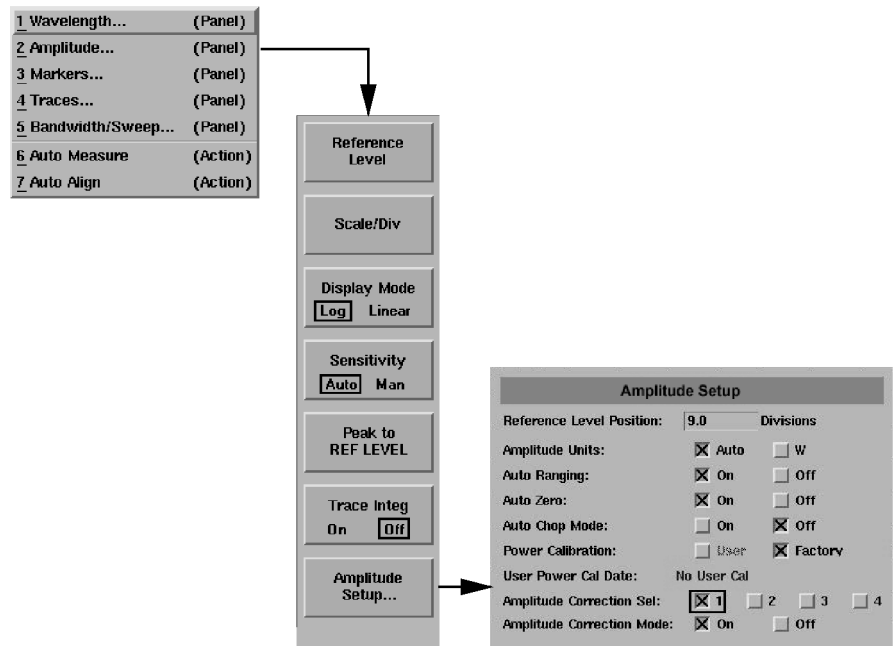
1 Wavelength... (Panel)
2 Amplitude... (Panel)
3 Markers... (Panel)
4 Traces... (Panel)
5 Bandwidth/Sweep... (Panel)
6 Auto Measure (Action)
7 Auto Align (Action)

Reference Level

Scale/Div

Display Mode
Log Linear

Sensitivity
Auto Man

Peak to REF LEVEL

Trace Integ
On Off

Amplitude Setup...

Amplitude Setup

Reference Level Position: 9.0 Divisions
Amplitude Units: Auto W
Auto Ranging: On Off
Auto Zero: On Off
Auto Chop Mode: On Off
Power Calibration: User Factory
User Power Cal Date: No User Cal
Amplitude Correction Sel: 1 2 3 4
Amplitude Correction Mode: On Off